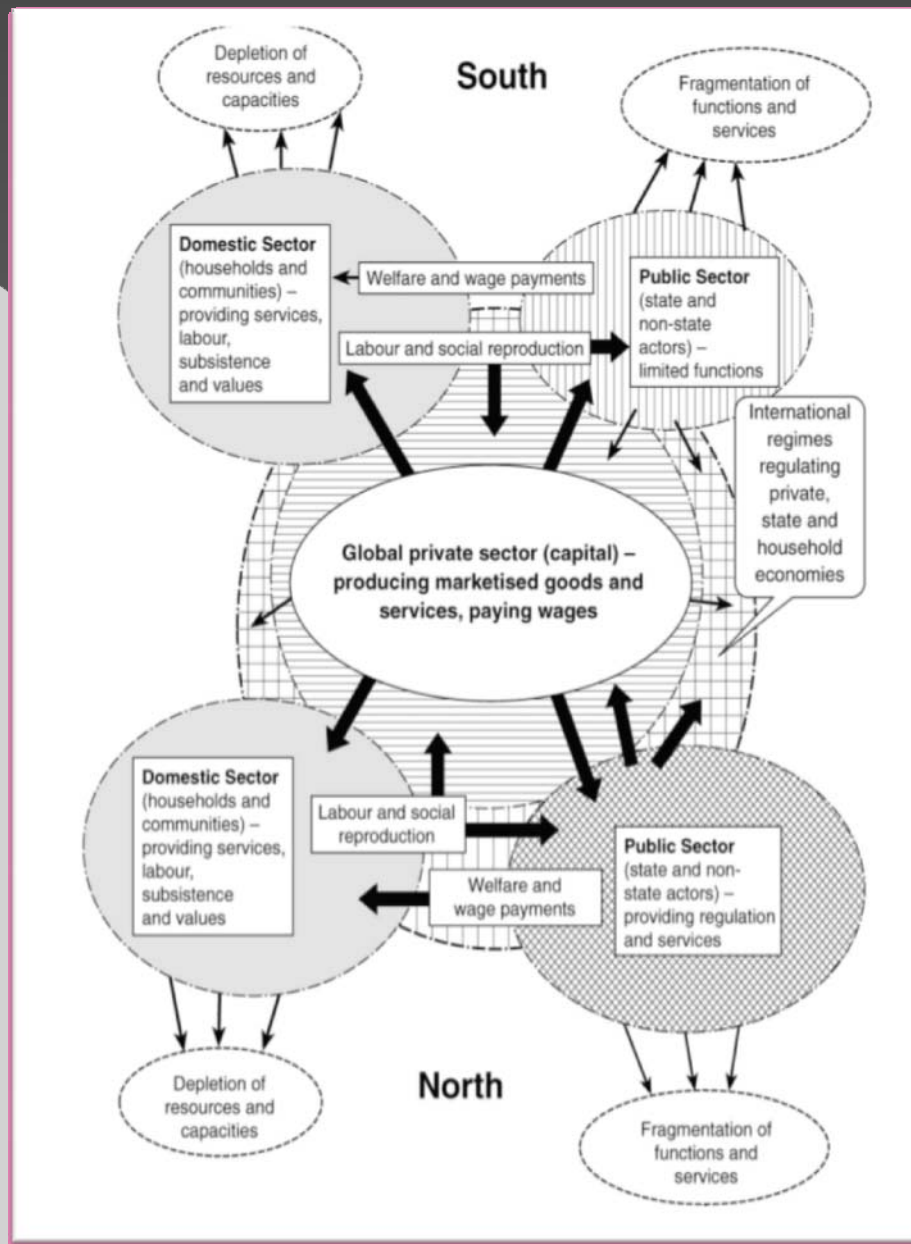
Depletion of resources and capacities

South

Fragmentation of functions and services

Domestic Sector (households and communities) – providing services, labour, subsistence and values

Welfare and wage payments

Public Sector (state and non-state actors) – limited functions

Labour and social reproduction

International regimes regulating private, state and household economies

Global private sector (capital) – producing marketised goods and services, paying wages

Domestic Sector (households and communities) – providing services, labour, subsistence and values

Labour and social reproduction

Welfare and wage payments

Public Sector (state and non-state actors) – providing regulation and services

Depletion of resources and capacities

North

Fragmentation of functions and services